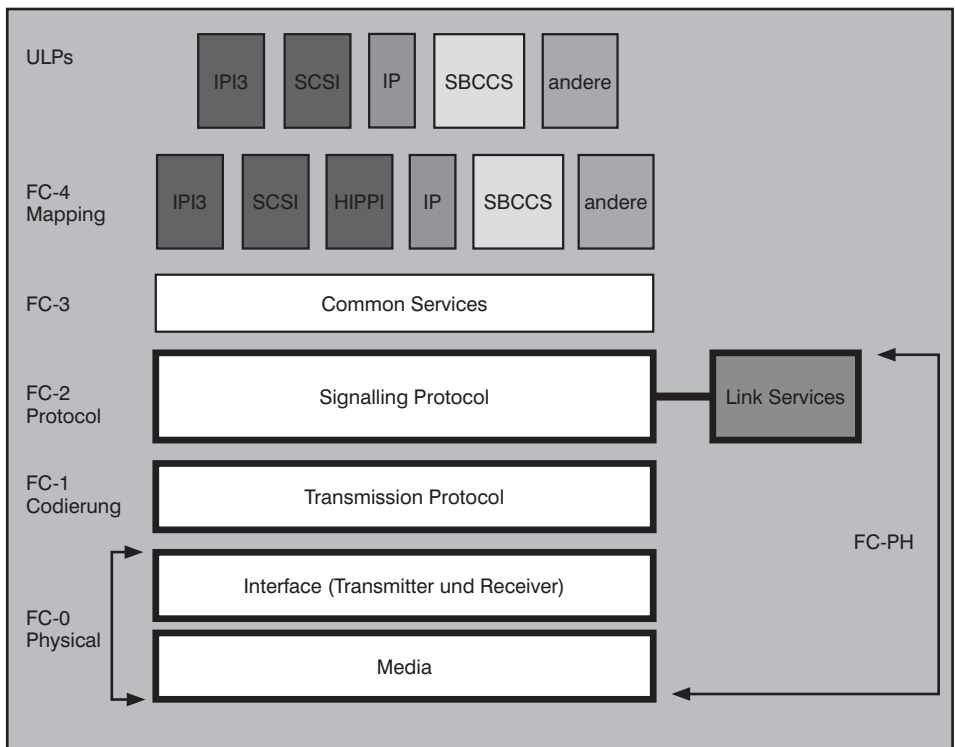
ULPs

IPI3

SCSI

IP

SBCCS

andere

FC-4
Mapping

IPI3

SCSI

HIPPI

IP

SBCCS

andere

FC-3

Common Services

FC-2
Protocol

Signalling Protocol

Link Services

FC-1
Codierung

Transmission Protocol

FC-PH

Interface (Transmitter und Receiver)

FC-0
Physical

Media